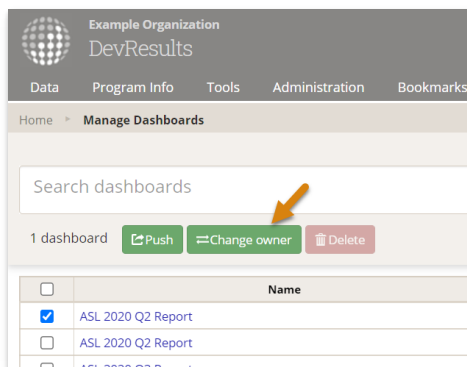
Example Organization
DevResults

Data Program Info Tools Administration Bookmarks

Home ▸ Manage Dashboards

Search dashboards

1 dashboard Push Change owner Delete

| | Name |
|---|---|
| ☑ | ASL 2020 Q2 Report |
| ☐ | ASL 2020 Q2 Report |
| ☐ | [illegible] |